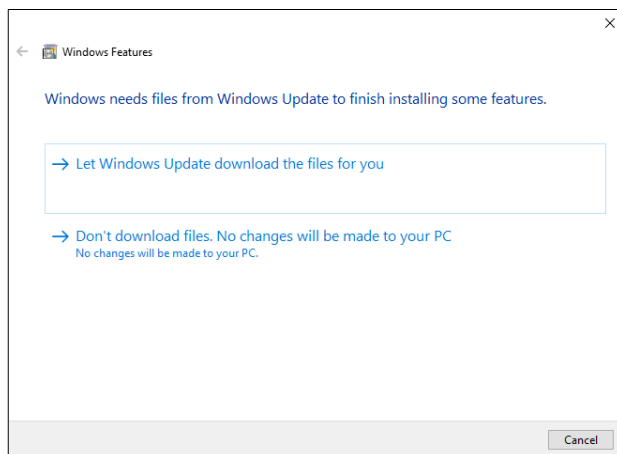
Windows Features

Windows needs files from Windows Update to finish installing some features.

→ Let Windows Update download the files for you

→ Don't download files. No changes will be made to your PC
No changes will be made to your PC.

Cancel